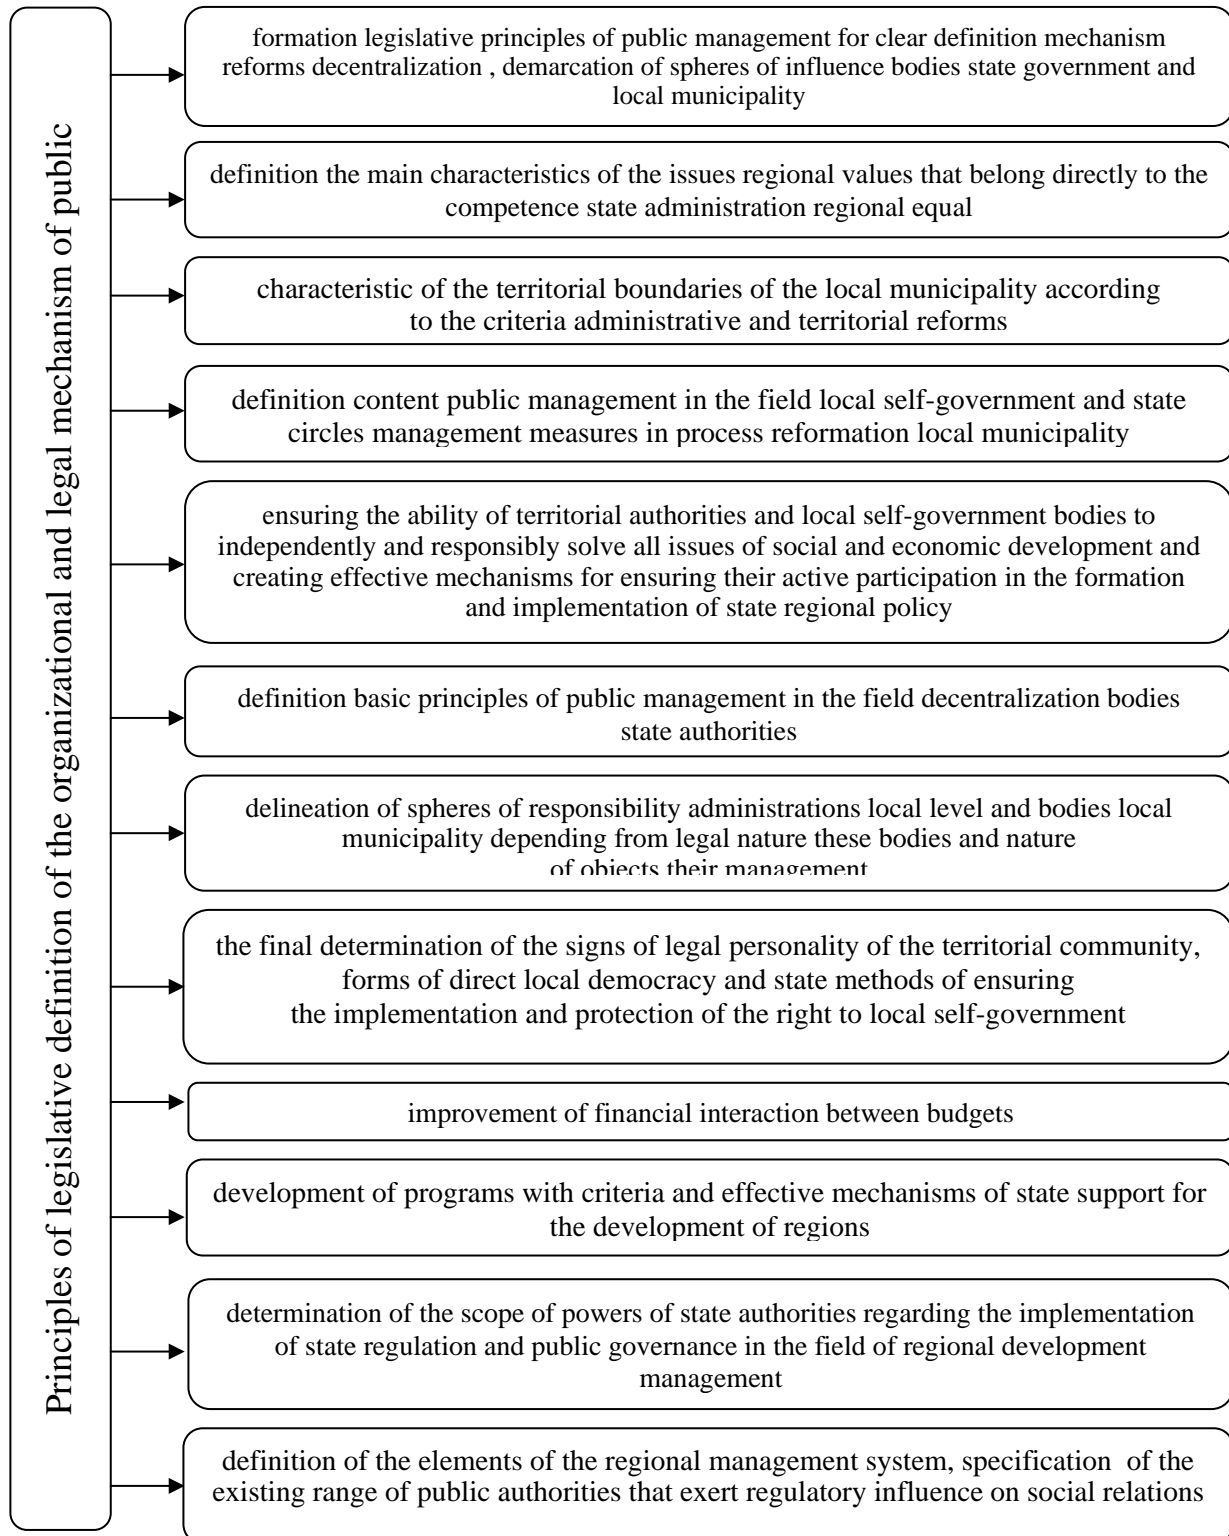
Principles of legislative definition of the organizational and legal mechanism of public

formation legislative principles of public management for clear definition mechanism reforms decentralization , demarcation of spheres of influence bodies state government and local municipality

definition the main characteristics of the issues regional values that belong directly to the competence state administration regional equal

characteristic of the territorial boundaries of the local municipality according to the criteria administrative and territorial reforms

definition content public management in the field local self-government and state circles management measures in process reformation local municipality

ensuring the ability of territorial authorities and local self-government bodies to independently and responsibly solve all issues of social and economic development and creating effective mechanisms for ensuring their active participation in the formation and implementation of state regional policy

definition basic principles of public management in the field decentralization bodies state authorities

delineation of spheres of responsibility administrations local level and bodies local municipality depending from legal nature these bodies and nature of objects their management

the final determination of the signs of legal personality of the territorial community, forms of direct local democracy and state methods of ensuring the implementation and protection of the right to local self-government

improvement of financial interaction between budgets

development of programs with criteria and effective mechanisms of state support for the development of regions

determination of the scope of powers of state authorities regarding the implementation of state regulation and public governance in the field of regional development management

definition of the elements of the regional management system, specification of the existing range of public authorities that exert regulatory influence on social relations